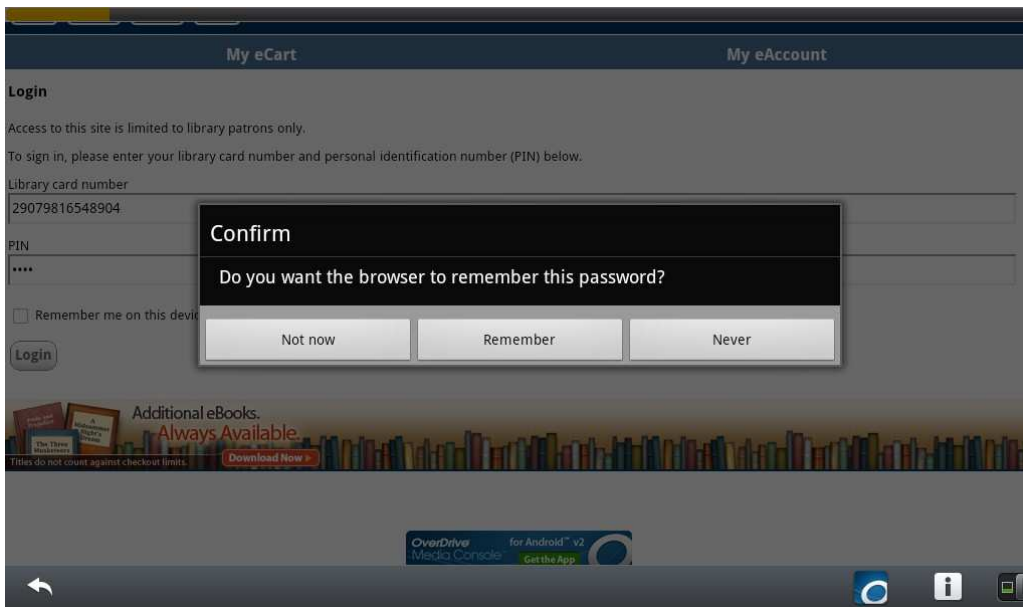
My eCart

My eAccount

Login

Access to this site is limited to library patrons only.

To sign in, please enter your library card number and personal identification number (PIN) below.

Library card number

29079816548904

PIN

••••

Remember me on this devi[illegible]

Login

Confirm

Do you want the browser to remember this password?

Not now

Remember

Never

Additional eBooks. Always Available

Titles do not count against checkout limits.

Download Now ›

The Three Musketeers

A Midsummer Night's Dream

OverDrive Media Console for Android™ v2 Get the App